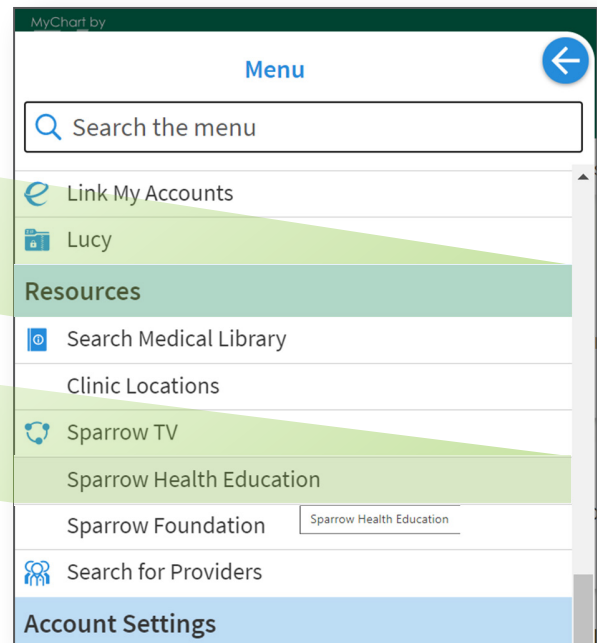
MyChart by

Menu

Search the menu

Link My Accounts

Lucy

Resources

Search Medical Library

Clinic Locations

Sparrow TV

Sparrow Health Education

Sparrow Foundation

Sparrow Health Education

Search for Providers

Account Settings